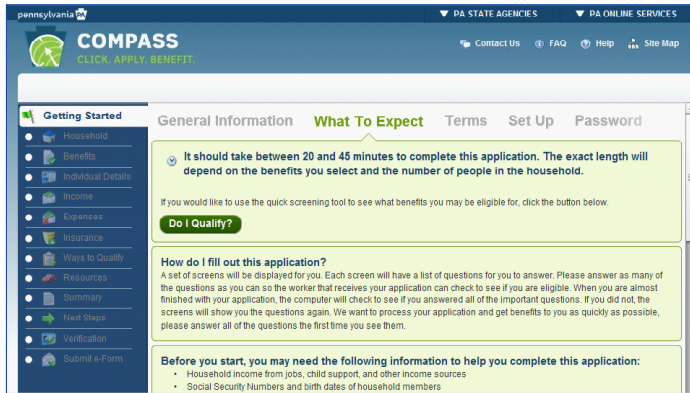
pennsylvania PA

PA STATE AGENCIES
PA ONLINE SERVICES

COMPASS
CLICK. APPLY. BENEFIT.

Contact Us
FAQ
Help
Site Map

Getting Started
Household
Benefits
Individual Details
Income
Expenses
Insurance
Ways to Qualify
Resources
Summary
Next Steps
Verification
Submit e-Form

General Information
What To Expect
Terms
Set Up
Password

It should take between 20 and 45 minutes to complete this application. The exact length will depend on the benefits you select and the number of people in the household.

If you would like to use the quick screening tool to see what benefits you may be eligible for, click the button below.

Do I Qualify?

How do I fill out this application?
A set of screens will be displayed for you. Each screen will have a list of questions for you to answer. Please answer as many of the questions as you can so the worker that receives your application can check to see if you are eligible. When you are almost finished with your application, the computer will check to see if you answered all of the important questions. If you did not, the screens will show you the questions again. We want to process your application and get benefits to you as quickly as possible, please answer all of the questions the first time you see them.

Before you start, you may need the following information to help you complete this application:
• Household income from jobs, child support, and other income sources
• Social Security Numbers and birth dates of household members